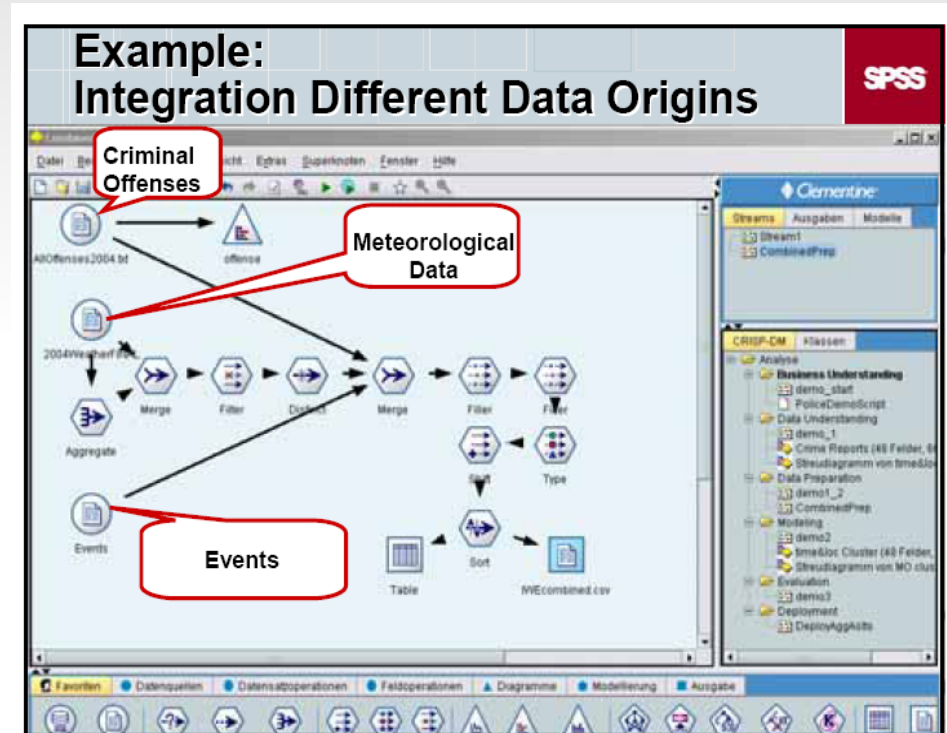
Example:
Integration Different Data Origins

SPSS

Criminal Offenses

Datei Be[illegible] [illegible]icht Extras Superknoten Fenster Hilfe

AllOffenses2004.txt

offense

Meteorological Data

2004Weather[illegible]

Merge

Filter

Distinct

Merge

Filter

Filter

Aggregate

Type

Sort

Events

Events

Table

Sort

IWEcombined.csv

Clementine

Streams Ausgaben Modelle

Stream1
CombinedPrep

CRISP-DM Klassen

Analyse
Business Understanding
demo_start
PoliceDemoScript
Data Understanding
demo_1
Crime Reports (48 Felder, 6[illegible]
Streudiagramm von time&lo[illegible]
Data Preparation
demo1_2
CombinedPrep
Modeling
demo2
time&loc Cluster (48 Felder,
Streudiagramm von MO clus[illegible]
Evaluation
demo3
Deployment
DeployAggAtts

Favoriten Datenquellen Datensatzoperationen Feldoperationen Diagramme Modellierung Ausgabe